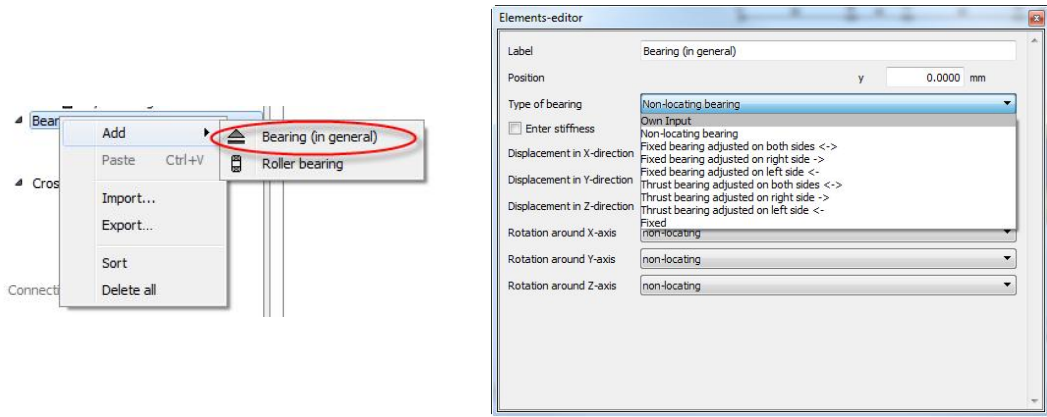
Bear
Add
Paste Ctrl+V
Import...
Export...
Sort
Delete all
Bearing (in general)
Roller bearing
Cros
Connecti

Elements-editor
Label Bearing (in general)
Position y 0.0000 mm
Type of bearing Non-locating bearing
Enter stiffness
Own Input
Non-locating bearing
Fixed bearing adjusted on both sides <->
Fixed bearing adjusted on right side ->
Fixed bearing adjusted on left side <-
Thrust bearing adjusted on both sides <->
Thrust bearing adjusted on right side ->
Thrust bearing adjusted on left side <-
Fixed
Displacement in X-direction
Displacement in Y-direction
Displacement in Z-direction
Rotation around X-axis non-locating
Rotation around Y-axis non-locating
Rotation around Z-axis non-locating